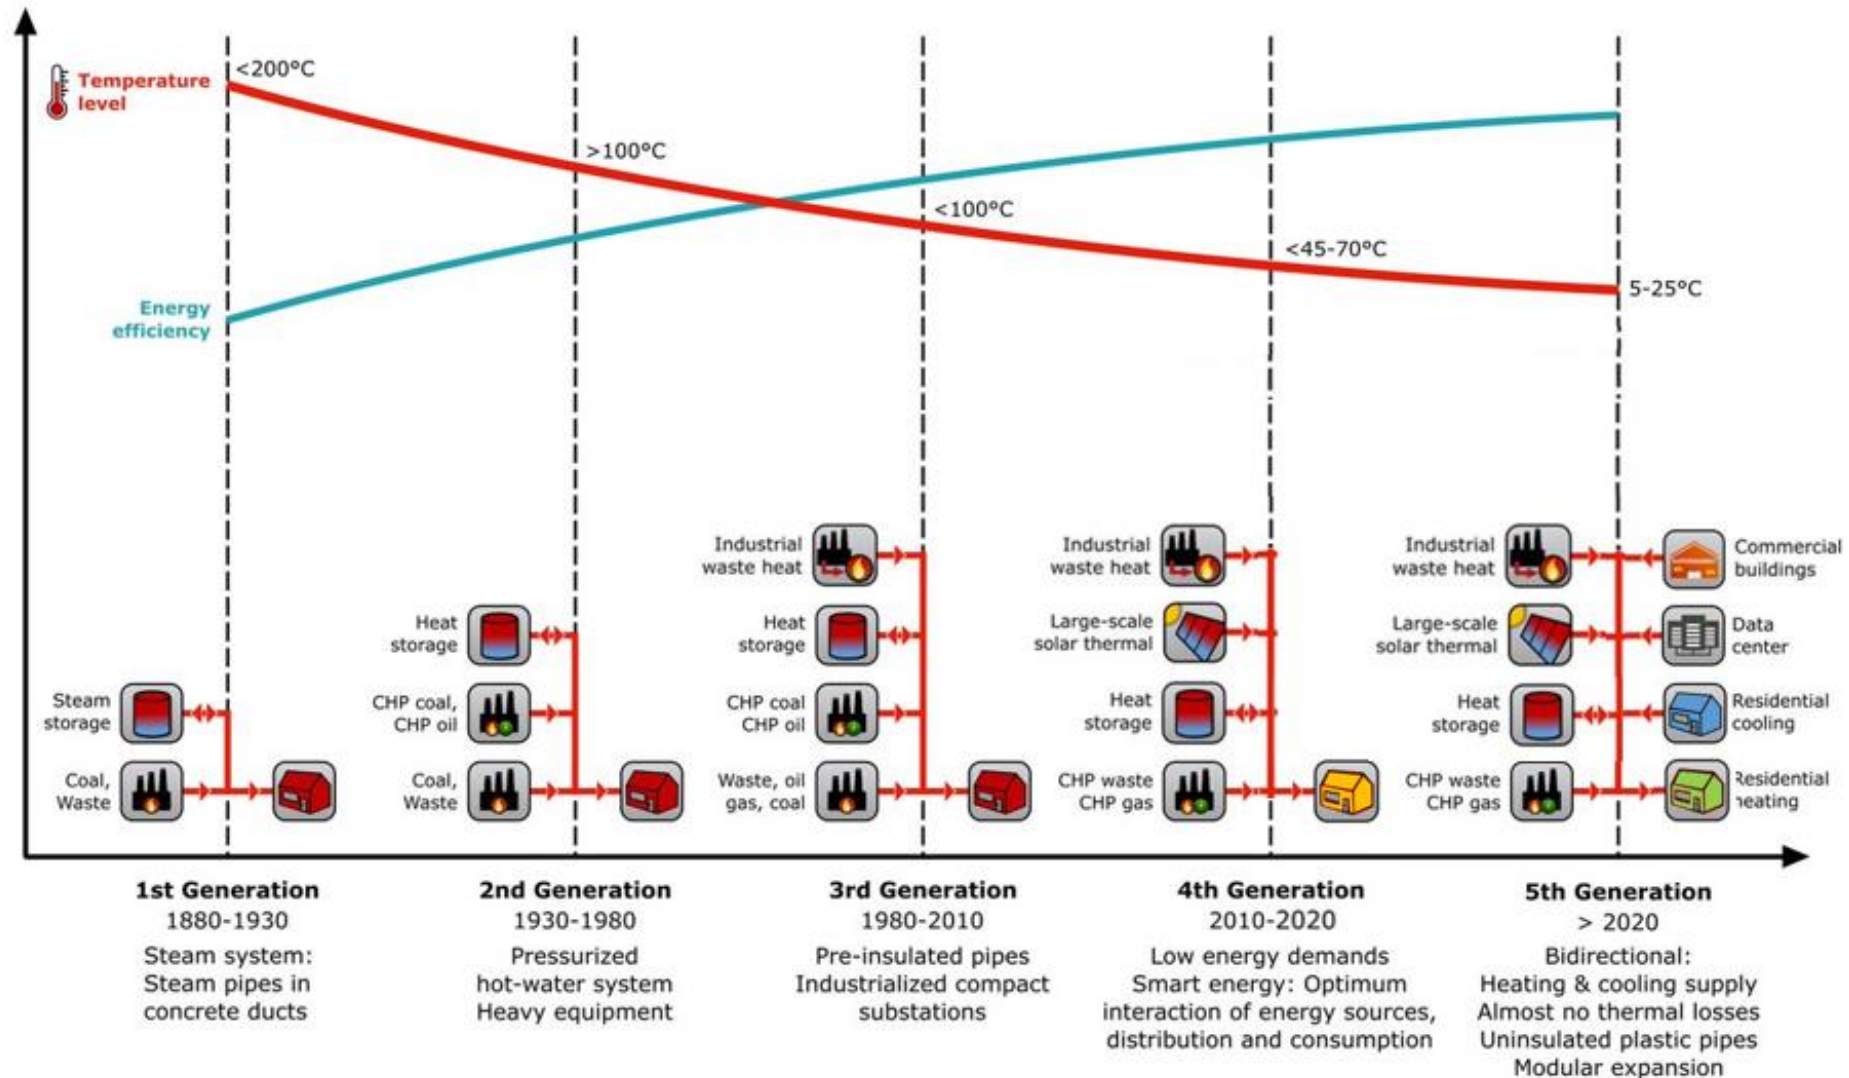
Temperature level

<200°C

>100°C

<100°C

<45-70°C

5-25°C

Energy efficiency

Steam storage

Coal, Waste

Heat storage

CHP coal, CHP oil

Coal, Waste

Industrial waste heat

Heat storage

CHP coal CHP oil

Waste, oil gas, coal

Industrial waste heat

Large-scale solar thermal

Heat storage

CHP waste CHP gas

Industrial waste heat

Large-scale solar thermal

Heat storage

CHP waste CHP gas

Commercial buildings

Data center

Residential cooling

Residential heating

1st Generation
1880-1930
Steam system: Steam pipes in concrete ducts

2nd Generation
1930-1980
Pressurized hot-water system Heavy equipment

3rd Generation
1980-2010
Pre-insulated pipes Industrialized compact substations

4th Generation
2010-2020
Low energy demands Smart energy: Optimum interaction of energy sources, distribution and consumption

5th Generation
> 2020
Bidirectional: Heating & cooling supply Almost no thermal losses Uninsulated plastic pipes Modular expansion